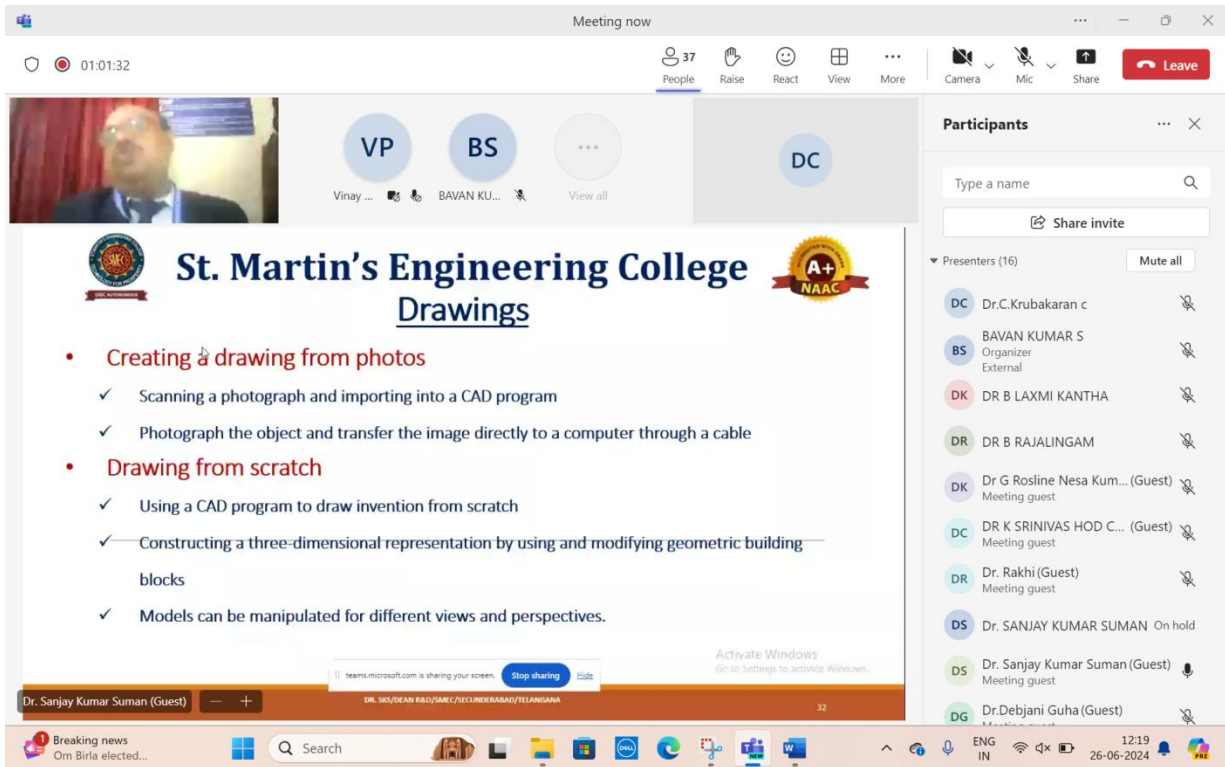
Meeting now

01:01:32

37
People
Raise
React
View
More
Camera
Mic
Share
Leave

VP
Vinay ...
BS
BAVAN KU...
View all
DC

Participants

Type a name

Share invite

Presenters (16)
Mute all

DC Dr.C.Krubakaran c
BS BAVAN KUMAR S
Organizer
External
DK DR B LAXMI KANTHA
DR DR B RAJALINGAM
DK Dr G Rosline Nesa Kum... (Guest)
Meeting guest
DC DR K SRINIVAS HOD C... (Guest)
Meeting guest
DR Dr. Rakhi (Guest)
Meeting guest
DS Dr. SANJAY KUMAR SUMAN On hold
DS Dr. Sanjay Kumar Suman (Guest)
Meeting guest
DG Dr.Debjani Guha (Guest)

St. Martin's Engineering College
Drawings

A+
NAAC

• Creating a drawing from photos
✓ Scanning a photograph and importing into a CAD program
✓ Photograph the object and transfer the image directly to a computer through a cable
• Drawing from scratch
✓ Using a CAD program to draw invention from scratch
✓ Constructing a three-dimensional representation by using and modifying geometric building blocks
✓ Models can be manipulated for different views and perspectives.

Activate Windows
Go to Settings to activate Windows.

teams.microsoft.com is sharing your screen.
Stop sharing
Hide

DR. SKS/DEAN R&D/SMEC/SECUNDERABAD/TELANGANA
32

Dr. Sanjay Kumar Suman (Guest)

Breaking news
Om Birla elected...
Search
ENG
IN
12:19
26-06-2024